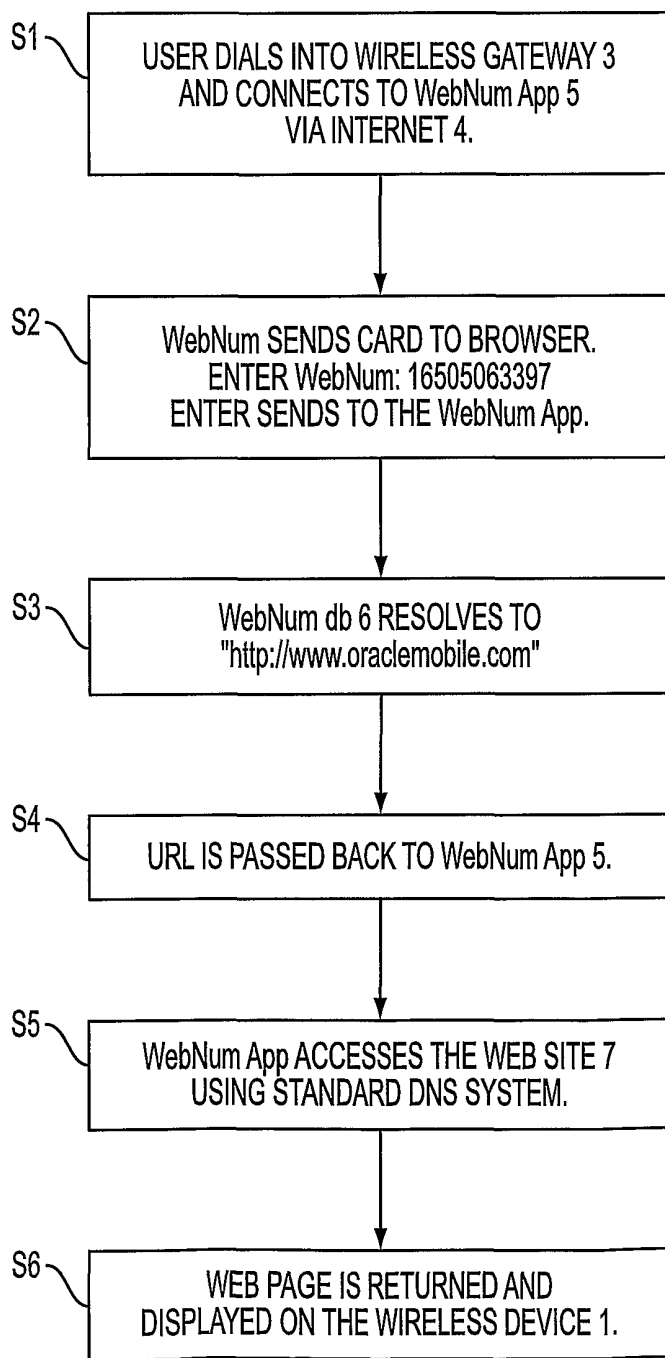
S1
USER DIALS INTO WIRELESS GATEWAY 3 AND CONNECTS TO WebNum App 5 VIA INTERNET 4.

S2
WebNum SENDS CARD TO BROWSER.
ENTER WebNum: 16505063397
ENTER SENDS TO THE WebNum App.

S3
WebNum db 6 RESOLVES TO "http://www.oraclemobile.com"

S4
URL IS PASSED BACK TO WebNum App 5.

S5
WebNum App ACCESSES THE WEB SITE 7 USING STANDARD DNS SYSTEM.

S6
WEB PAGE IS RETURNED AND DISPLAYED ON THE WIRELESS DEVICE 1.